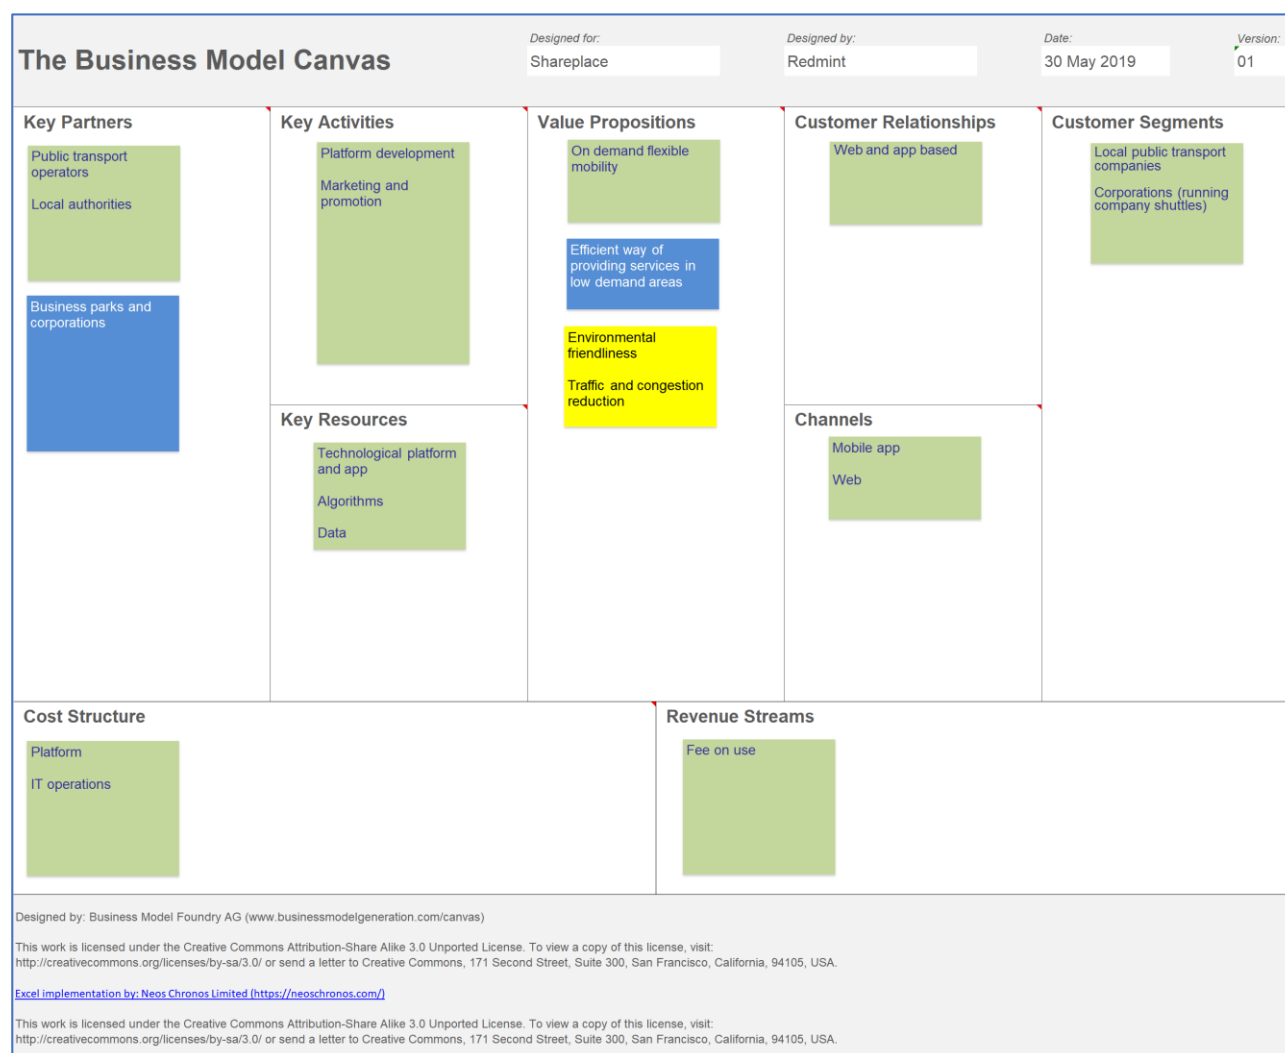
The Business Model Canvas

Designed for:
Shareplace

Designed by:
Redmint

Date:
30 May 2019

Version:
01

Key Partners

Public transport operators

Local authorities

Business parks and corporations

Key Activities

Platform development

Marketing and promotion

Value Propositions

On demand flexible mobility

Efficient way of providing services in low demand areas

Environmental friendliness

Traffic and congestion reduction

Customer Relationships

Web and app based

Customer Segments

Local public transport companies

Corporations (running company shuttles)

Key Resources

Technological platform and app

Algorithms

Data

Channels

Mobile app

Web

Cost Structure

Platform

IT operations

Revenue Streams

Fee on use

Designed by: Business Model Foundry AG (www.businessmodelgeneration.com/canvas)

This work is licensed under the Creative Commons Attribution-Share Alike 3.0 Unported License. To view a copy of this license, visit: http://creativecommons.org/licenses/by-sa/3.0/ or send a letter to Creative Commons, 171 Second Street, Suite 300, San Francisco, California, 94105, USA.

Excel implementation by: Neos Chronos Limited (https://neoschronos.com/)

This work is licensed under the Creative Commons Attribution-Share Alike 3.0 Unported License. To view a copy of this license, visit: http://creativecommons.org/licenses/by-sa/3.0/ or send a letter to Creative Commons, 171 Second Street, Suite 300, San Francisco, California, 94105, USA.